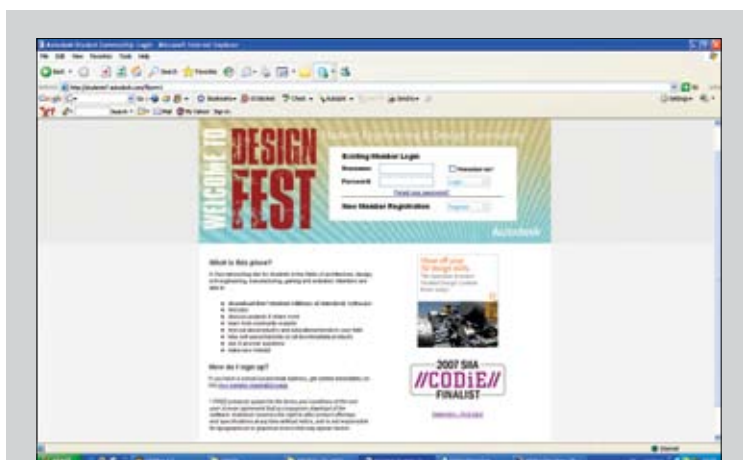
Autodesk Student Community: Login - Microsoft Internet Explorer

File Edit View Favorites Tools Help

Back Search Favorites

WELCOME TO DESIGN FEST

Student Engineering & Design Community

Existing Member Login

Username:

Password:

Remember me!

Login

Forgot your password?

New Member Registration

Register

Autodesk

What is this place?

How do I sign up?

2007 SIIA CODiE FINALIST

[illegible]